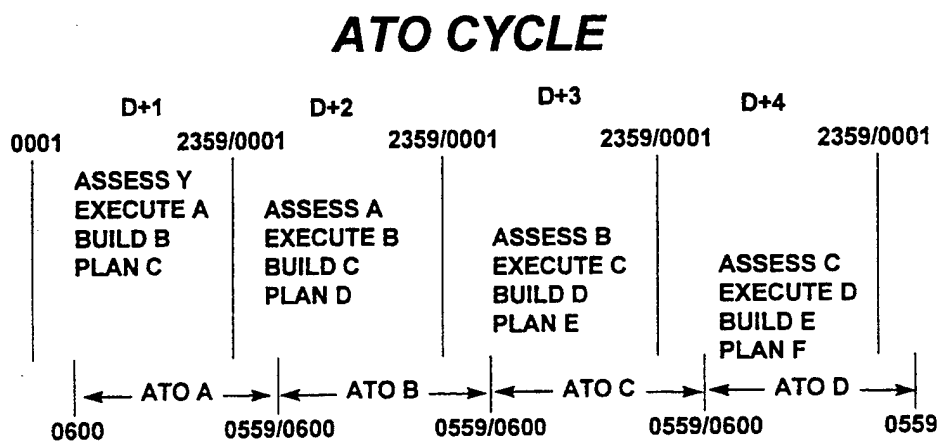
ATO CYCLE

D+1

D+2

D+3

D+4

0001

2359/0001

2359/0001

2359/0001

2359/0001

ASSESS Y
EXECUTE A
BUILD B
PLAN C

ASSESS A
EXECUTE B
BUILD C
PLAN D

ASSESS B
EXECUTE C
BUILD D
PLAN E

ASSESS C
EXECUTE D
BUILD E
PLAN F

ATO A

ATO B

ATO C

ATO D

0600

0559/0600

0559/0600

0559/0600

0559